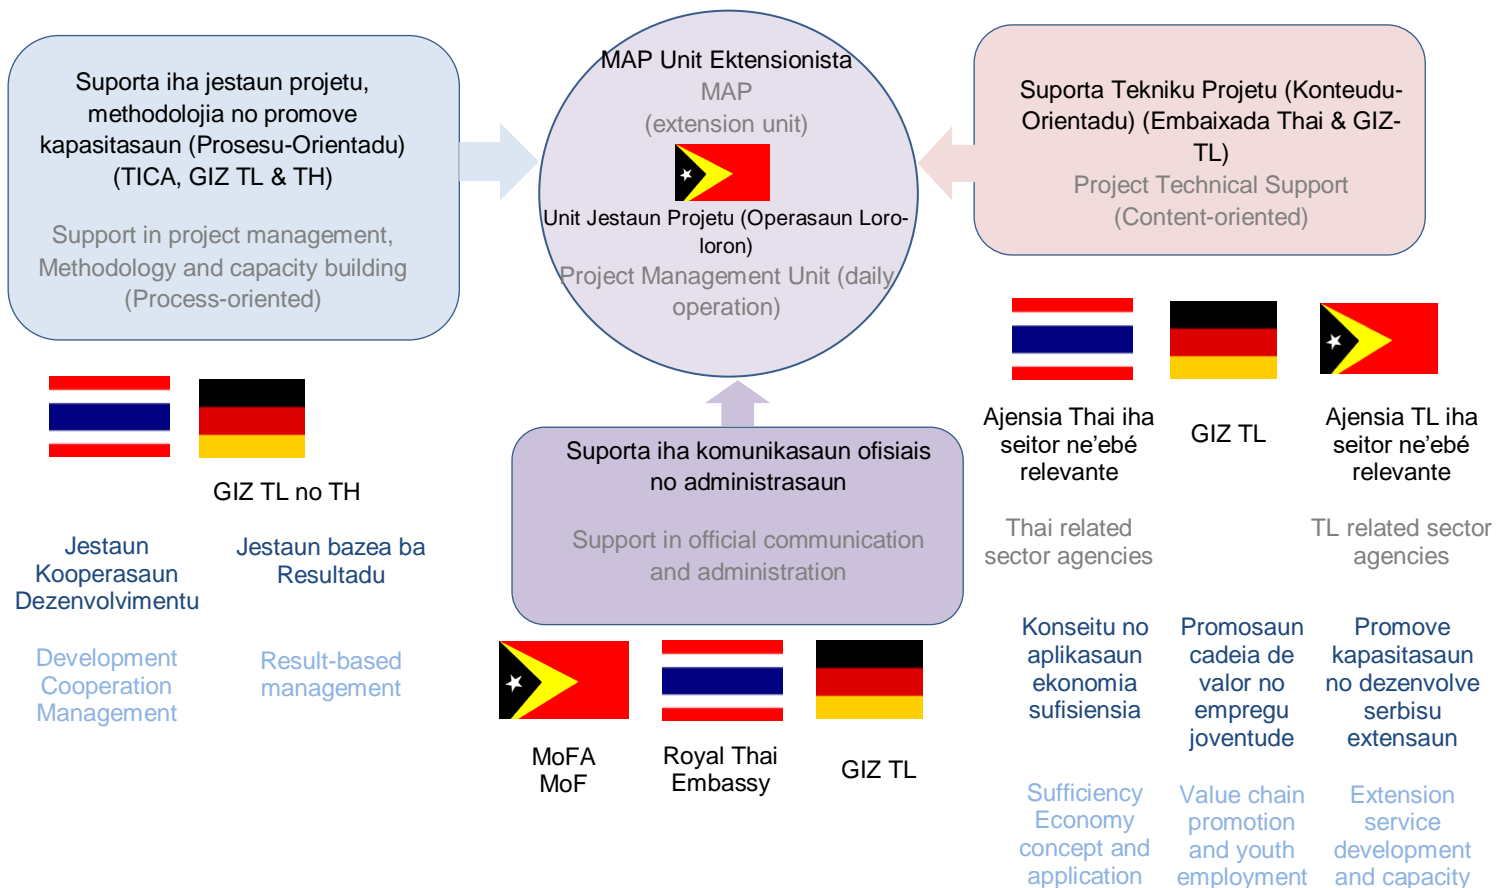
Suporta iha jestaun projetu, methodolojia no promove kapasitasaun (Prosesu-Orientadu) (TICA, GIZ TL & TH)

Support in project management, Methodology and capacity building (Process-oriented)

MAP Unit Ektensionista
MAP
(extension unit)

Unit Jestaun Projetu (Operasaun Loro-loron)
Project Management Unit (daily operation)

Suporta Tekniku Projetu (Konteudu-Orientadu) (Embaixada Thai & GIZ-TL)
Project Technical Support (Content-oriented)

GIZ TL no TH

Jestaun Kooperasaun Dezenvolvimentu

Development Cooperation Management

Jestaun bazea ba Resultadu

Result-based management

Suporta iha komunikasaun ofisiais no administrasaun

Support in official communication and administration

MoFA
MoF

Royal Thai Embassy

GIZ TL

Ajensia Thai iha seitor ne'ebé relevante

Thai related sector agencies

GIZ TL

Ajensia TL iha seitor ne'ebé relevante

TL related sector agencies

Konseitu no aplikasaun ekonomia sufisiensia

Sufficiency Economy concept and application

Promosaun cadeia de valor no empregu joventude

Value chain promotion and youth employment

Promove kapasitasaun no dezenvolve serbisu extensaun

Extension service development and capacity